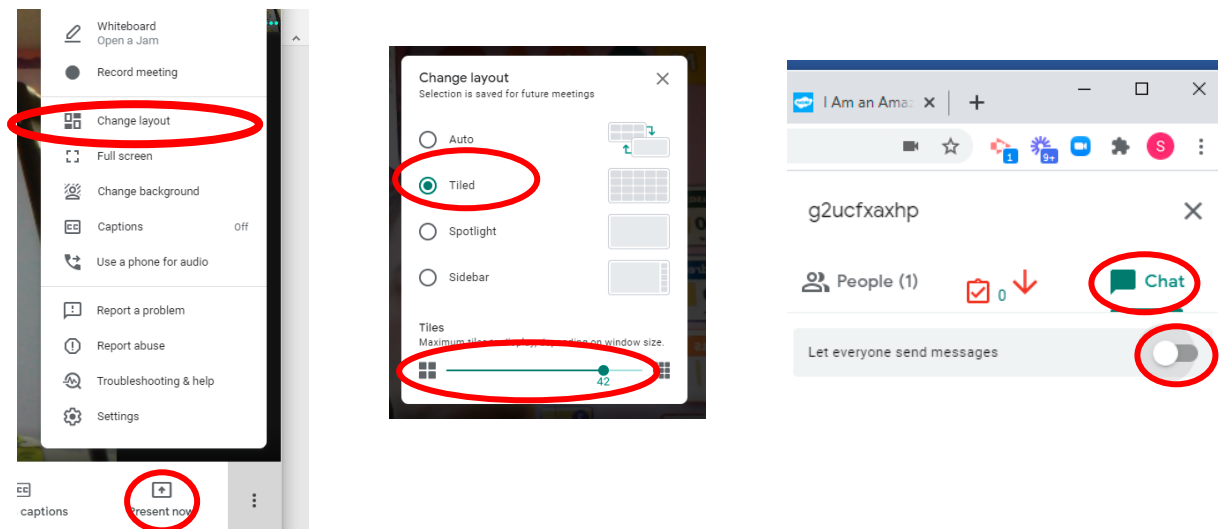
Whiteboard
Open a Jam

Record meeting

Change layout

Full screen

Change background

Captions Off

Use a phone for audio

Report a problem

Report abuse

Troubleshooting & help

Settings

captions

Present now

Change layout
Selection is saved for future meetings

Auto

Tiled

Spotlight

Sidebar

Tiles
Maximum tiles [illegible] depending on window size.

42

I Am an Ama

1

9+

S

g2ucfxaxhp

People (1)

0

Chat

Let everyone send messages